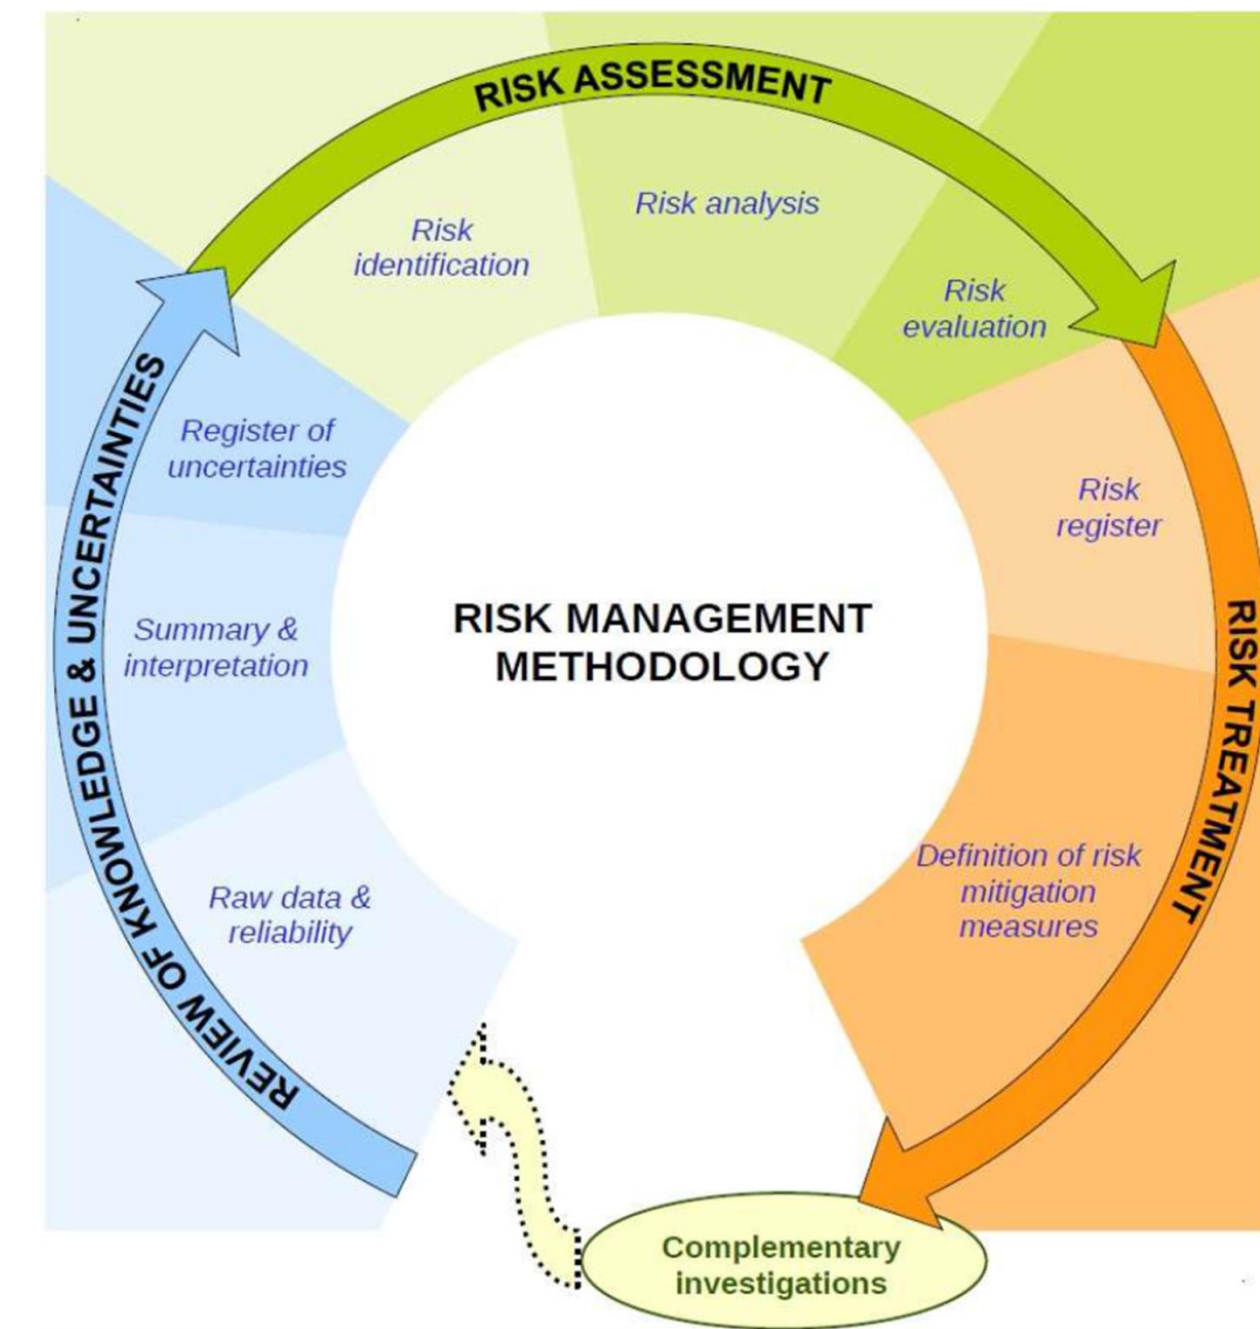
RISK ASSESSMENT

Risk identification

Risk analysis

Risk evaluation

RISK TREATMENT

Risk register

Definition of risk mitigation measures

Complementary investigations

REVIEW OF KNOWLEDGE & UNCERTAINTIES

Raw data & reliability

Summary & interpretation

Register of uncertainties

RISK MANAGEMENT METHODOLOGY